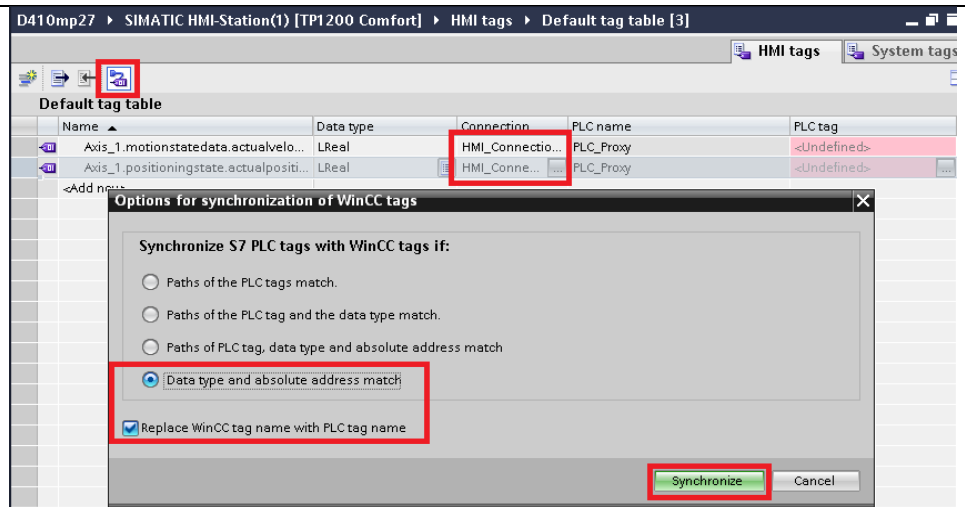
D410mp27 ▸ SIMATIC HMI-Station(1) [TP1200 Comfort] ▸ HMI tags ▸ Default tag table [3]

HMI tags | System tags

Default tag table

| Name ▲ | Data type | Connection | PLC name | PLC tag |
|---|---|---|---|---|
| Axis_1.motionstatedata.actualvelo... | LReal | HMI_Connectio... | PLC_Proxy | <Undefined> |
| Axis_1.positioningstate.actualpositi... | LReal | HMI_Conne... | PLC_Proxy | <Undefined> |
| <Add new> | | | | |

Options for synchronization of WinCC tags

Synchronize S7 PLC tags with WinCC tags if:

Paths of the PLC tags match.

Paths of the PLC tag and the data type match.

Paths of PLC tag, data type and absolute address match

Data type and absolute address match

Replace WinCC tag name with PLC tag name

Synchronize

Cancel